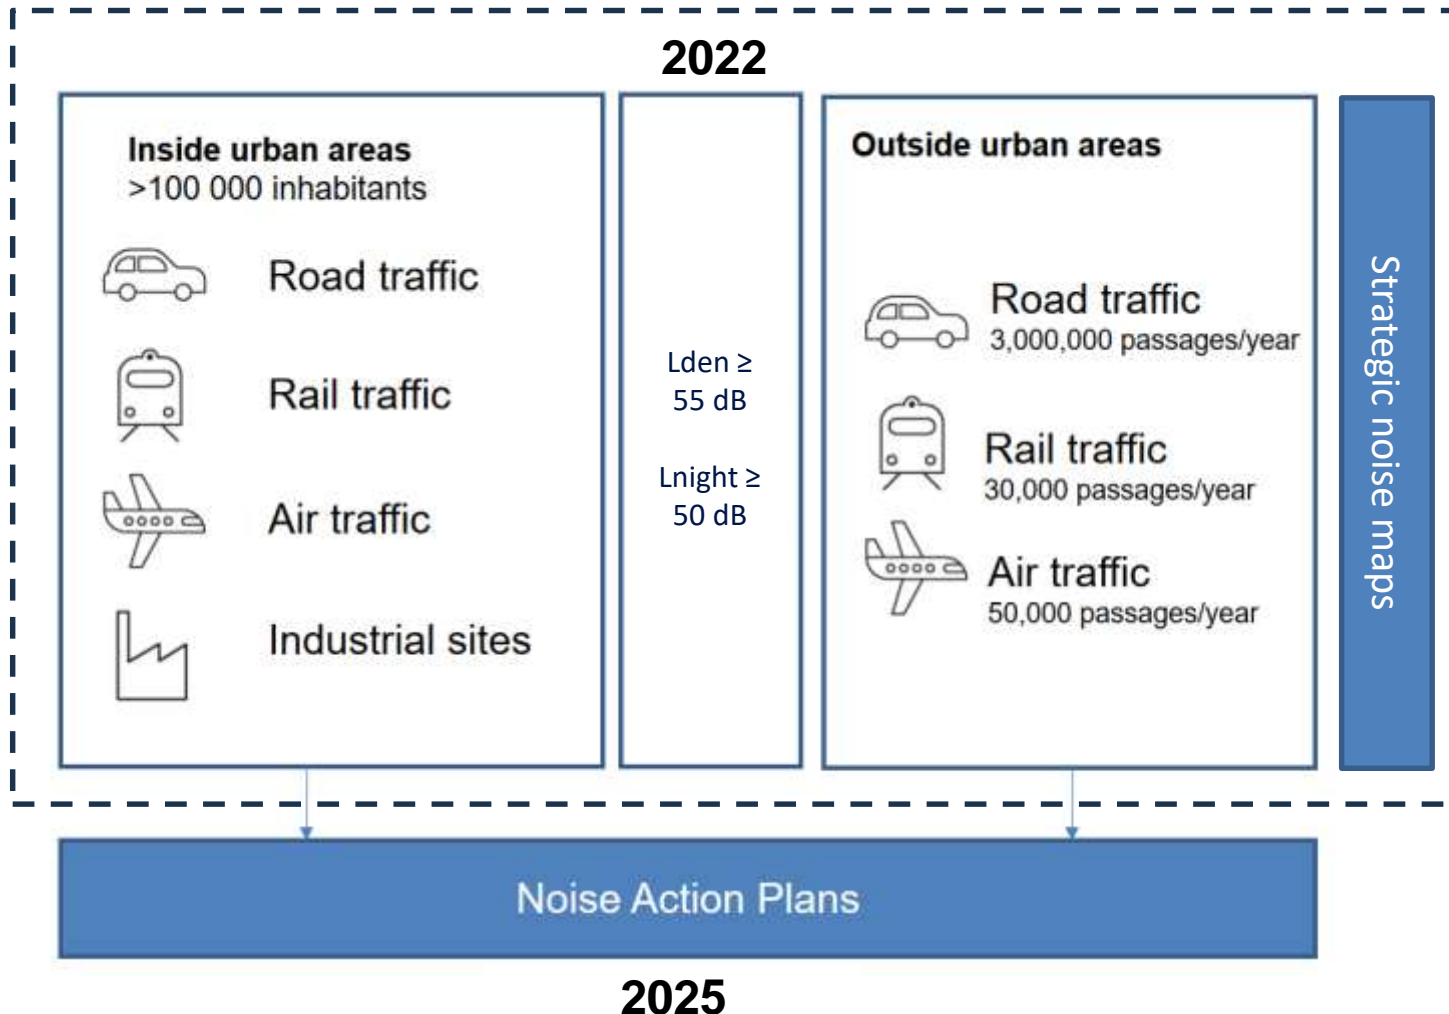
2022

Inside urban areas
>100 000 inhabitants

Road traffic

Rail traffic

Air traffic

Industrial sites

Lden ≥ 55 dB

Lnight ≥ 50 dB

Outside urban areas

Road traffic
3,000,000 passages/year

Rail traffic
30,000 passages/year

Air traffic
50,000 passages/year

Strategic noise maps

Noise Action Plans

2025